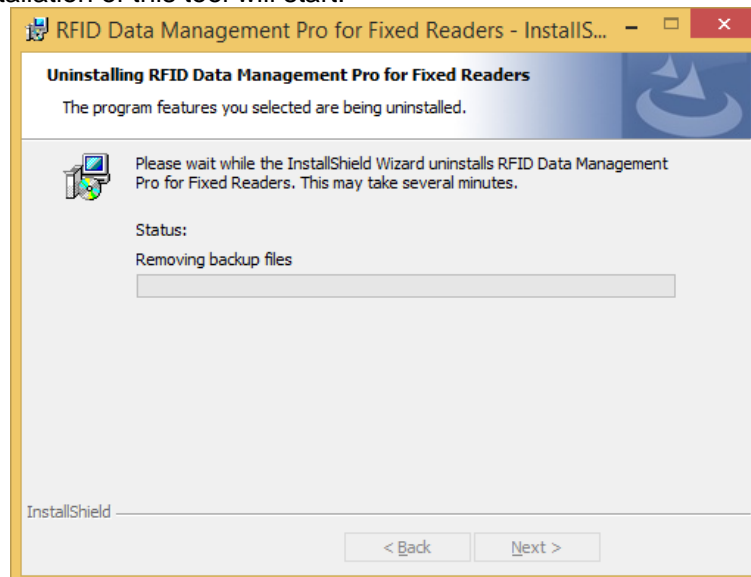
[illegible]tallation of this tool will start.

RFID Data Management Pro for Fixed Readers - InstallS...

Uninstalling RFID Data Management Pro for Fixed Readers

The program features you selected are being uninstalled.

Please wait while the InstallShield Wizard uninstalls RFID Data Management Pro for Fixed Readers. This may take several minutes.

Status:

Removing backup files

InstallShield

< Back

Next >